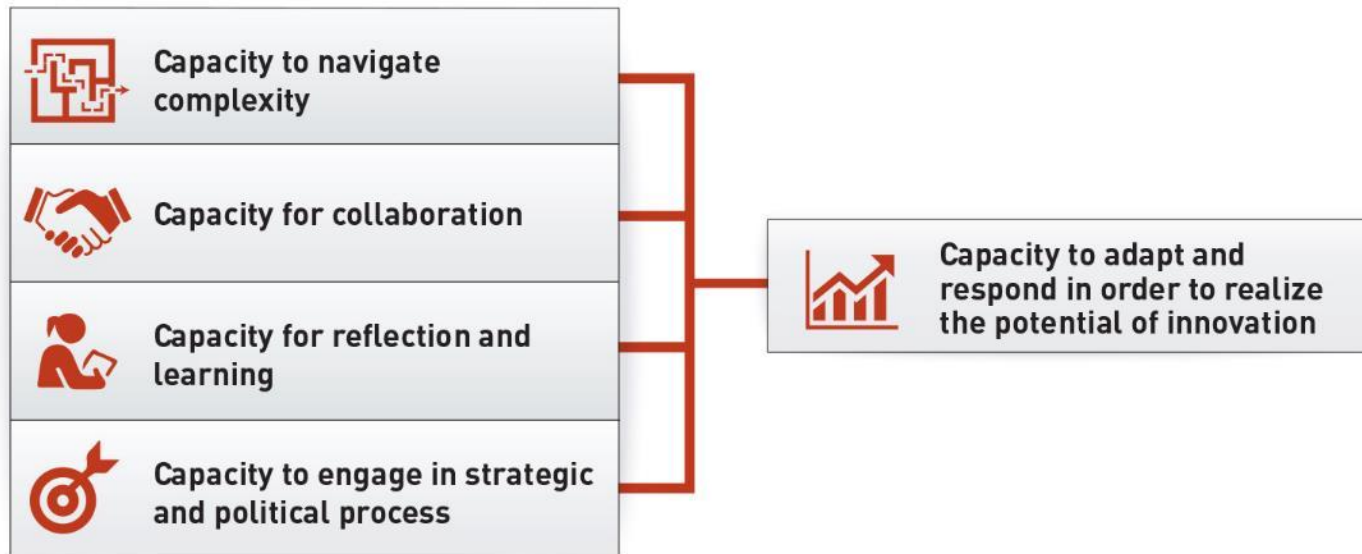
Capacity to navigate complexity

Capacity for collaboration

Capacity for reflection and learning

Capacity to engage in strategic and political process

Capacity to adapt and respond in order to realize the potential of innovation